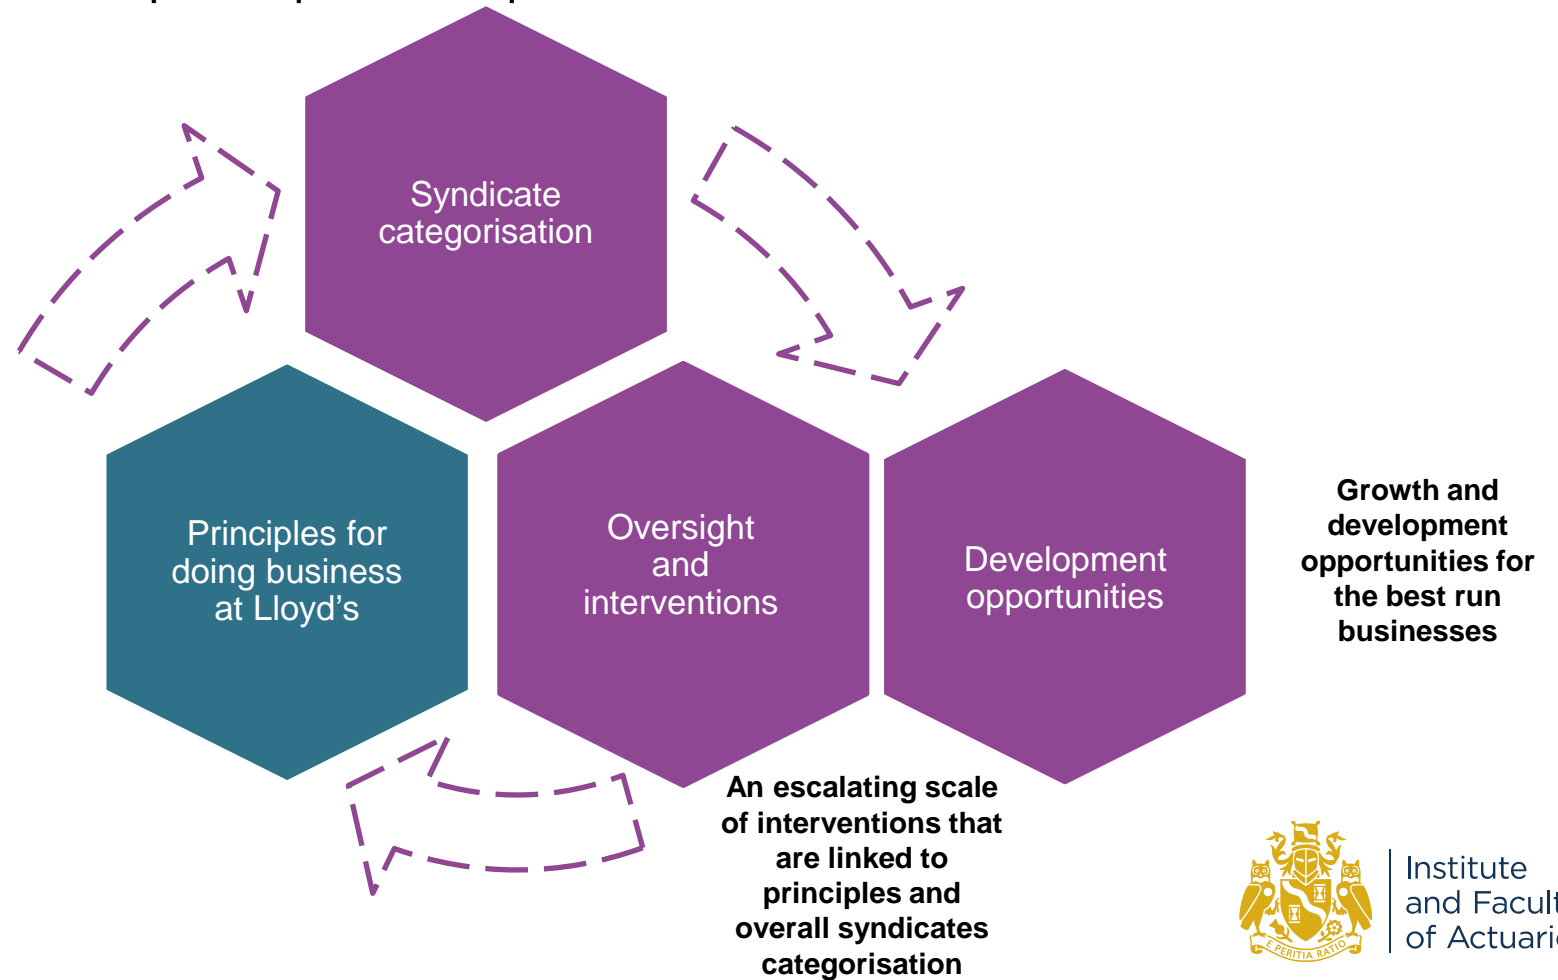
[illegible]

Syndicate categorisation

Principles for doing business at Lloyd's

Oversight and interventions

Development opportunities

Growth and development opportunities for the best run businesses

An escalating scale of interventions that are linked to principles and overall syndicates categorisation

E PERITIA RATIO

Institute and Facult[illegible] of Actuari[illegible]